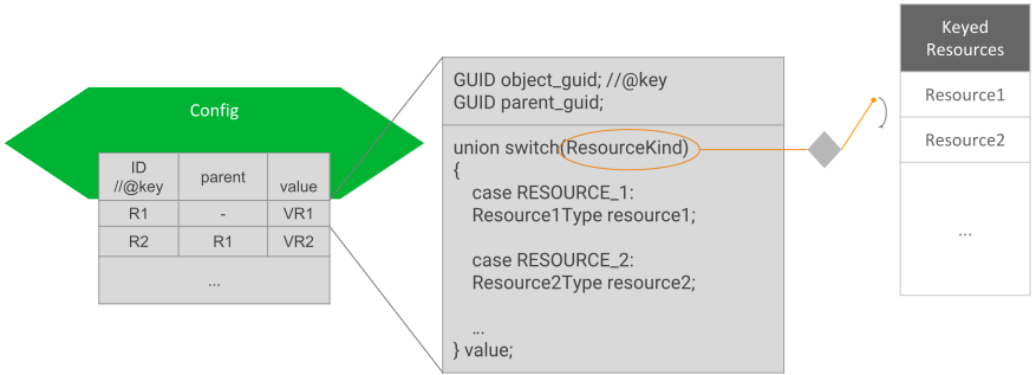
Config

| ID //@key | parent | value |
|---|---|---|
| R1 | - | VR1 |
| R2 | R1 | VR2 |
| ... | | |

GUID object_guid; //@key
GUID parent_guid;

union switch(ResourceKind)
{
case RESOURCE_1:
Resource1Type resource1;

case RESOURCE_2:
Resource2Type resource2;

...
} value;

| Keyed Resources |
|---|
| Resource1 |
| Resource2 |
| ... |